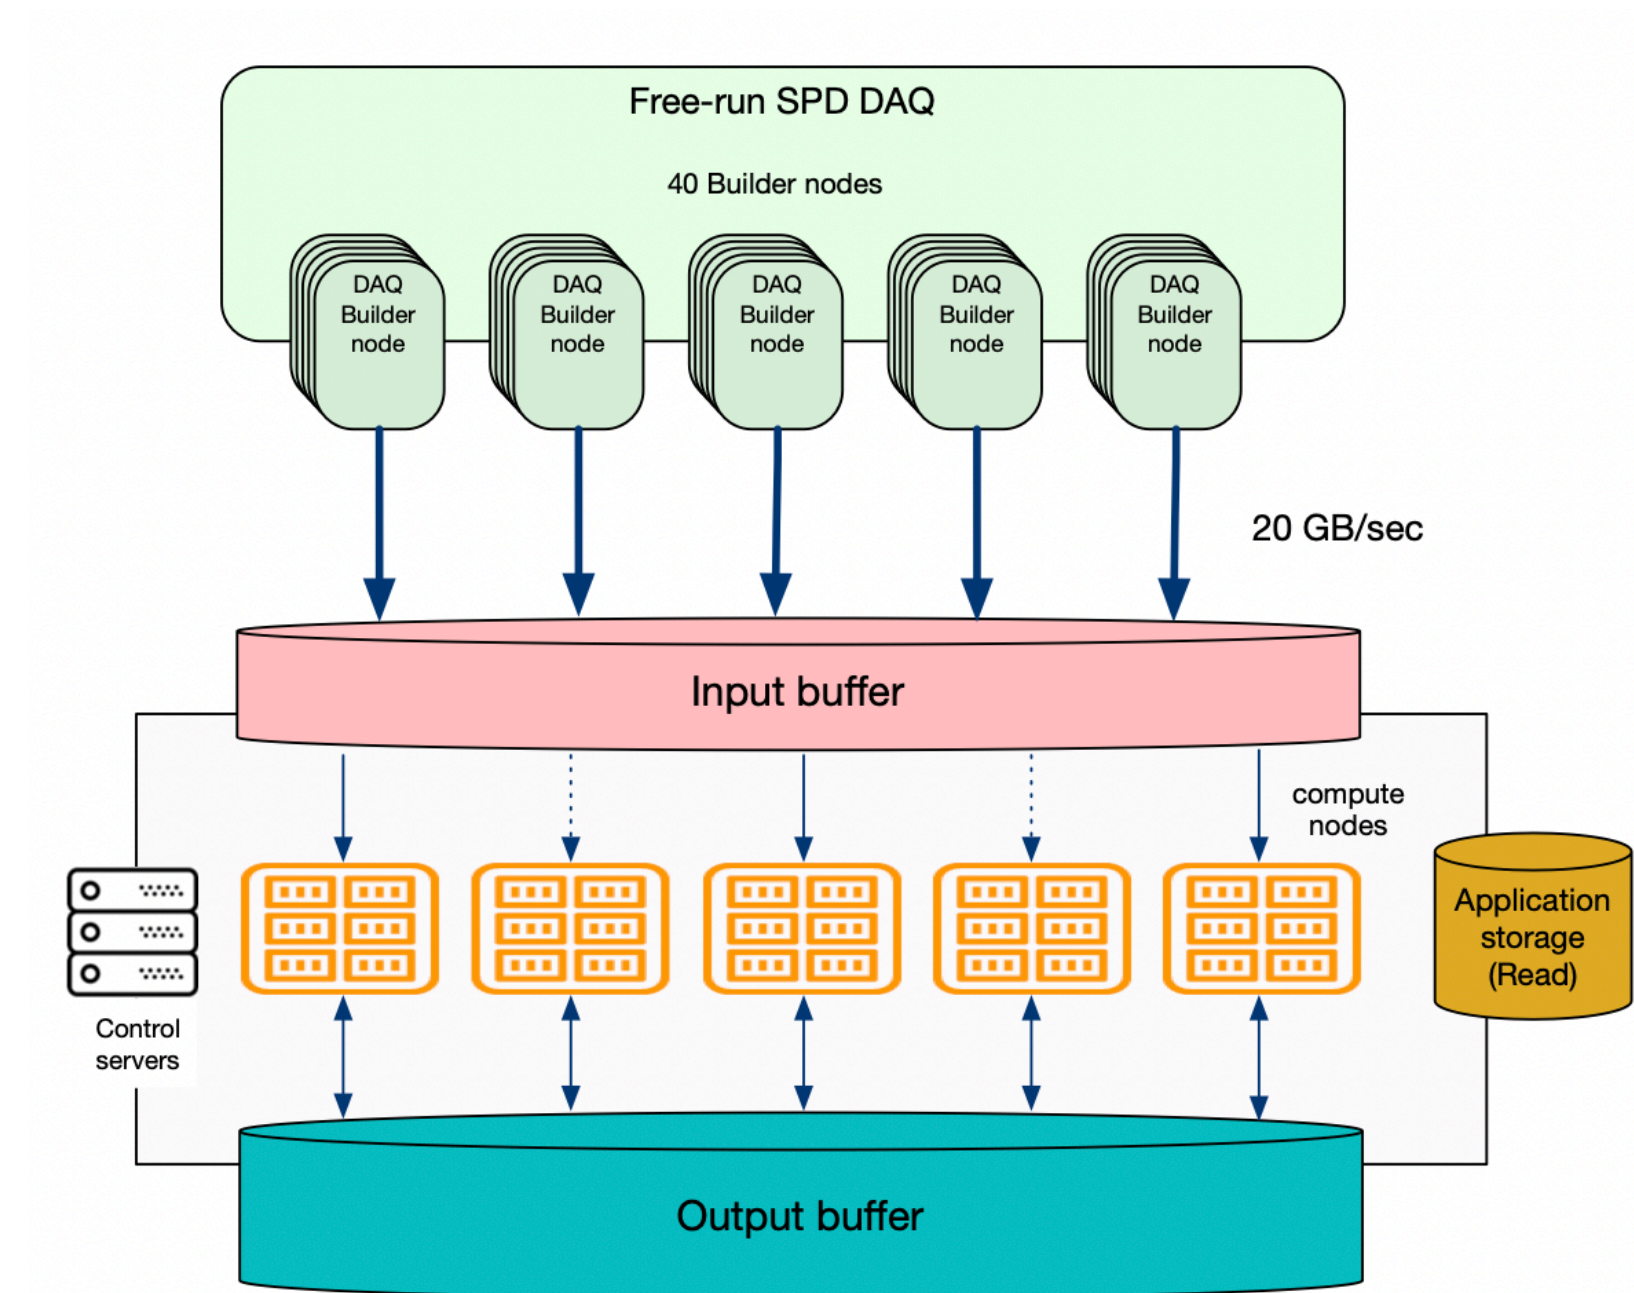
Free-run SPD DAQ

40 Builder nodes

DAQ Builder node

DAQ Builder node

DAQ Builder node

DAQ Builder node

DAQ Builder node

20 GB/sec

Input buffer

compute nodes

Application storage (Read)

Control servers

Output buffer